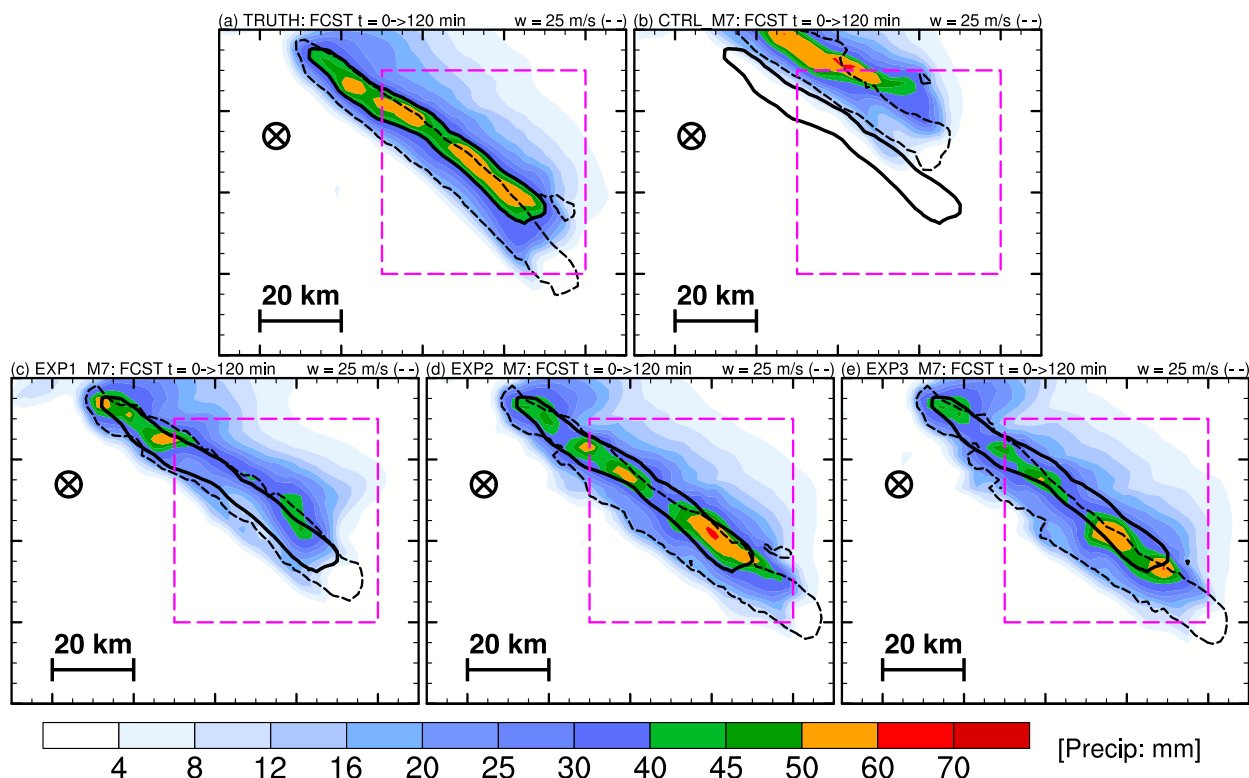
(a) TRUTH: FCST t = 0->120 min w = 25 m/s (- -)

20 km

(b) CTRL M7: FCST t = 0->120 min w = 25 m/s (- -)

20 km

(c) EXP1 M7: FCST t = 0->120 min w = 25 m/s (- -)

20 km

(d) EXP2 M7: FCST t = 0->120 min w = 25 m/s (- -)

20 km

(e) EXP3 M7: FCST t = 0->120 min w = 25 m/s (- -)

20 km

4 8 12 16 20 25 30 40 45 50 60 70 [Precip: mm]